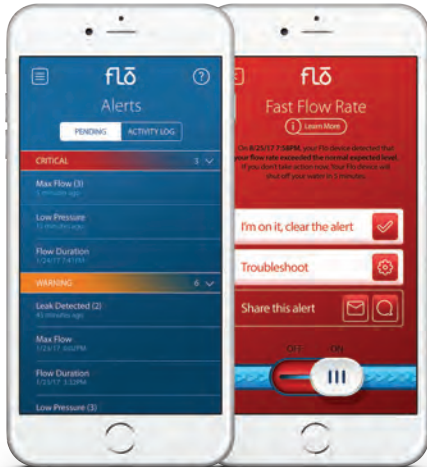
flō

Alerts

PENDING ACTIVITY LOG

CRITICAL 3

Max Flow (3)
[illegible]

Low Pressure
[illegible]

Flow Duration
1/24/17 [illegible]

WARNING 6

Leak Detected (2)
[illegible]

Max Flow
1/23/17 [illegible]

Flow Duration
1/23/17 3:32PM

Low Pressure (3)

flō

Fast Flow Rate

Learn More

On 8/25/17 7:58PM, your Flo device detected that your flow rate exceeded the normal expected level. If you don't take action now, Your Flo device will shut off your water in 5 minutes.

I'm on it, clear the alert

Troubleshoot

Share this alert

OFF ON